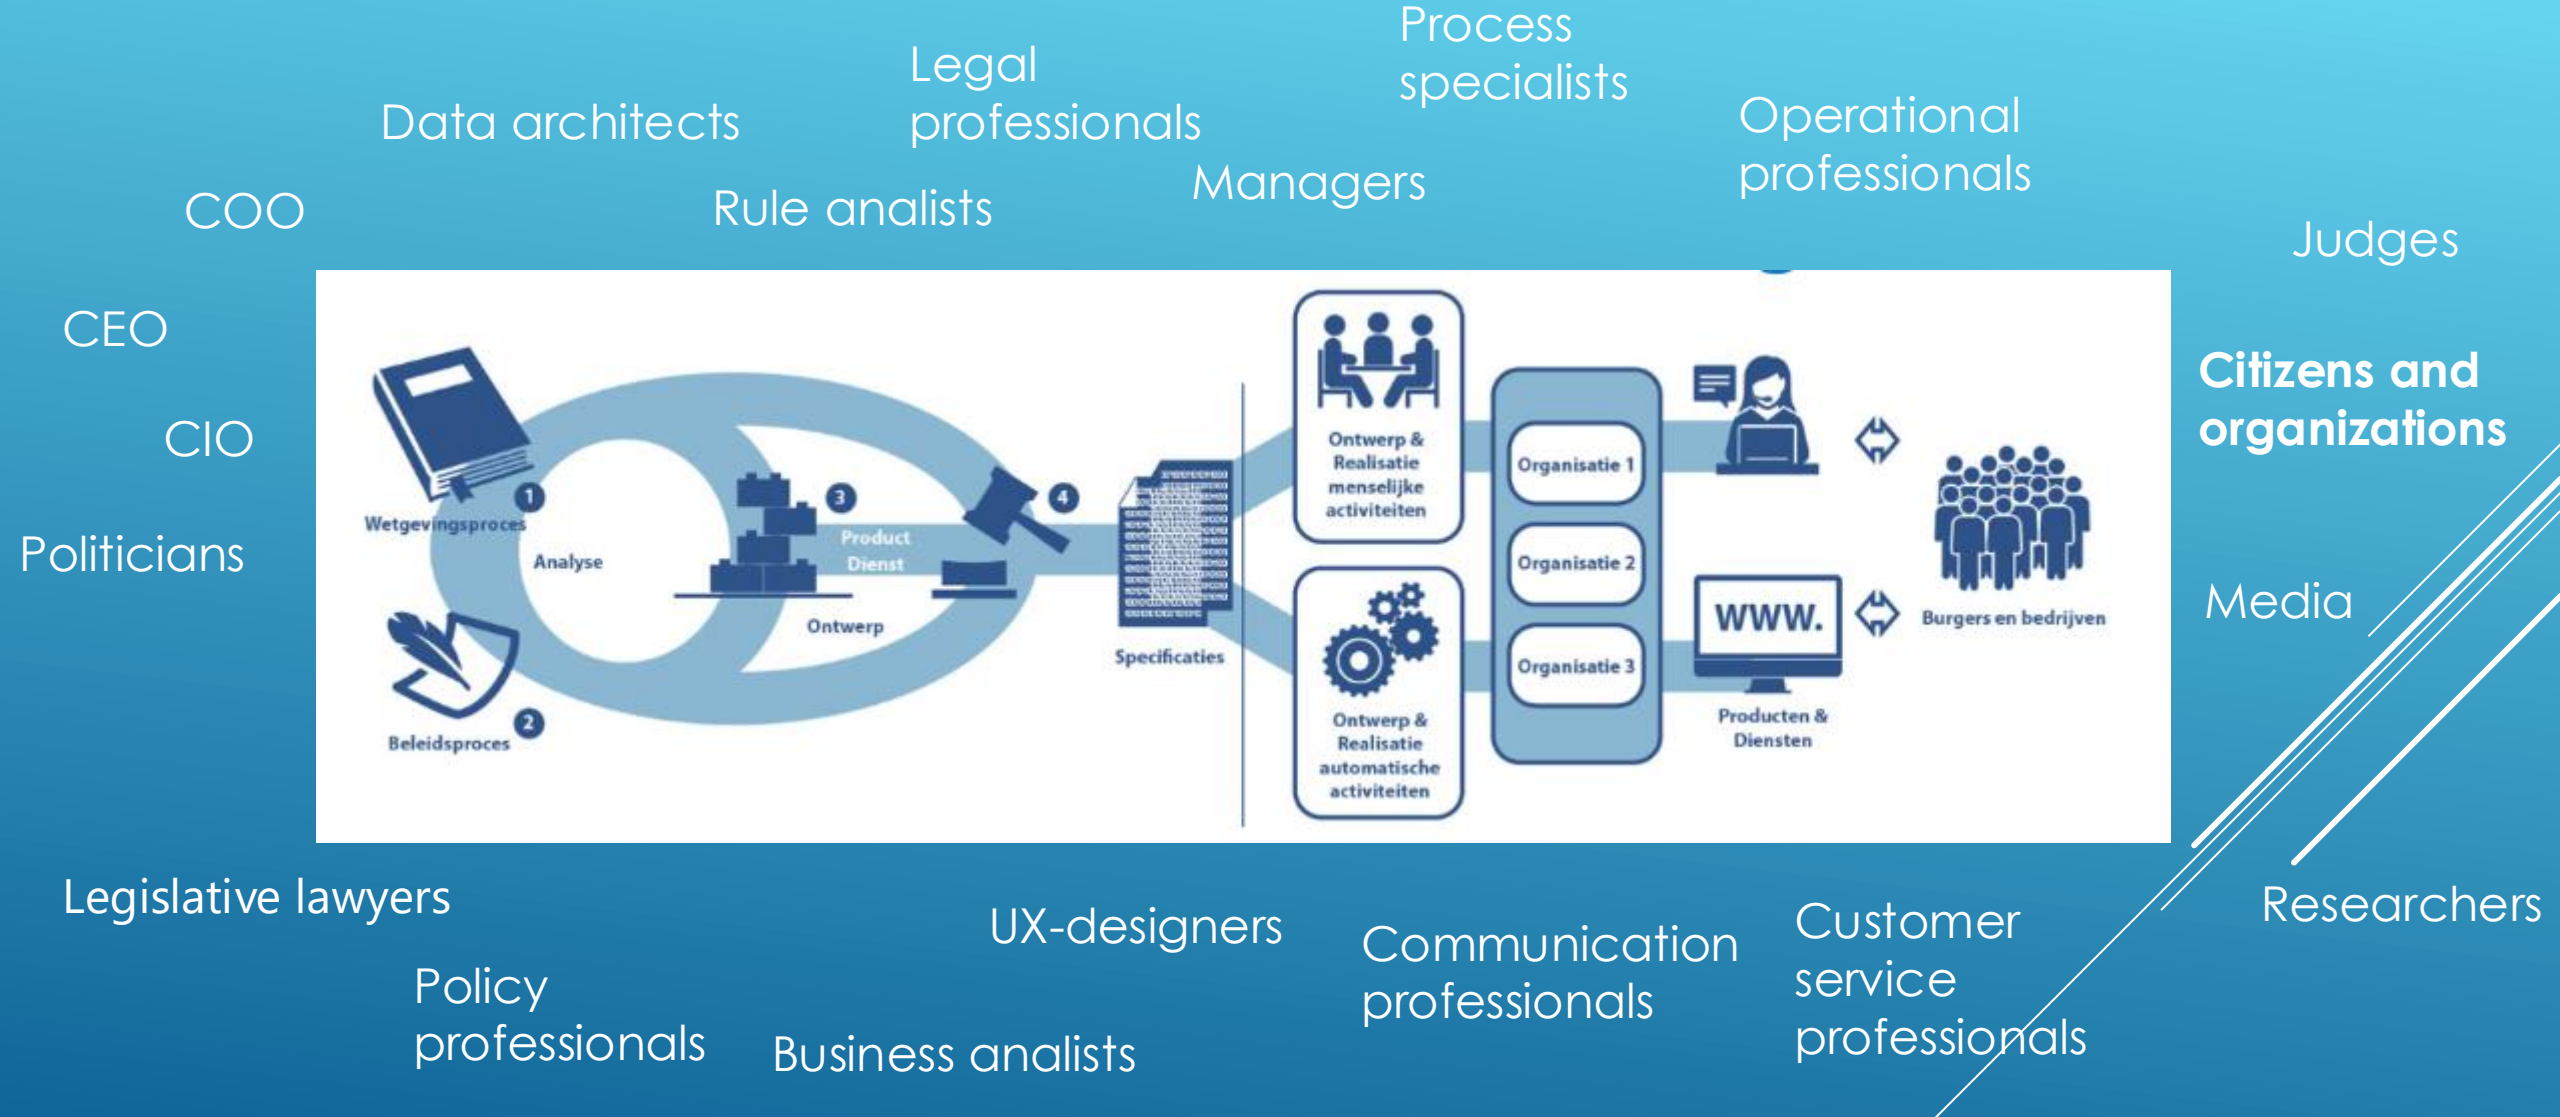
Process specialists

Legal professionals

Data architects

Operational professionals

Managers

COO

Rule analists

Judges

CEO

Citizens and organizations

CIO

Politicians

Media

1 Wetgevingsproces

Analyse

3 Product Dienst

4

Ontwerp

2 Beleidsproces

Specificaties

Ontwerp & Realisatie menselijke activiteiten

Ontwerp & Realisatie automatische activiteiten

Organisatie 1

Organisatie 2

Organisatie 3

WWW.

Producten & Diensten

Burgers en bedrijven

Legislative lawyers

UX-designers

Researchers

Communication professionals

Customer service professionals

Policy professionals

Business analists